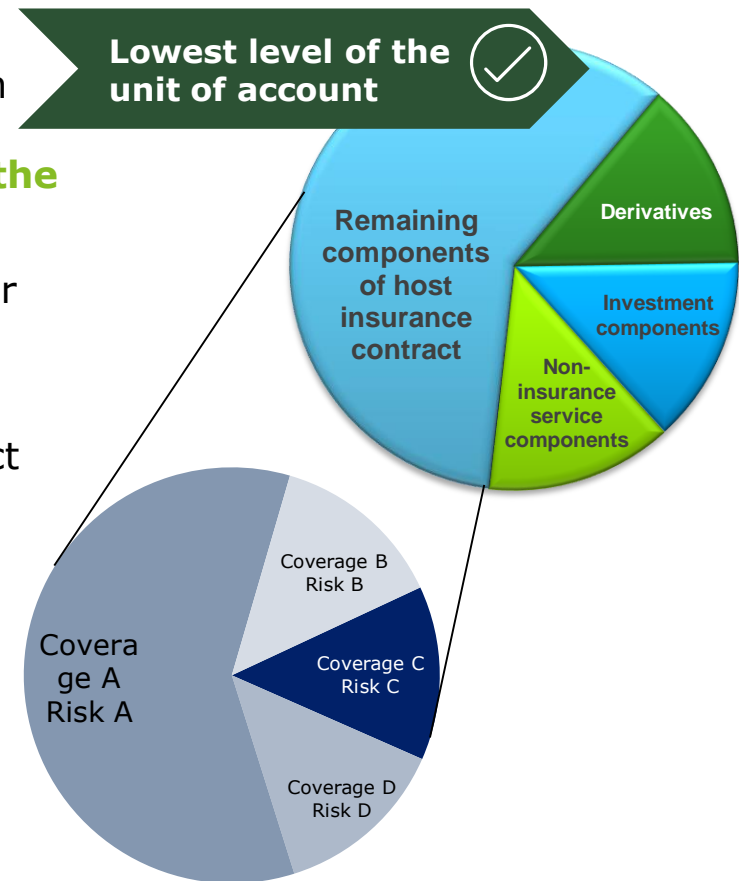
n

the

r

ct

Lowest level of the unit of account

Remaining components of host insurance contract

Derivatives

Investment components

Non-insurance service components

Covera ge A Risk A

Coverage B Risk B

Coverage C Risk C

Coverage D Risk D